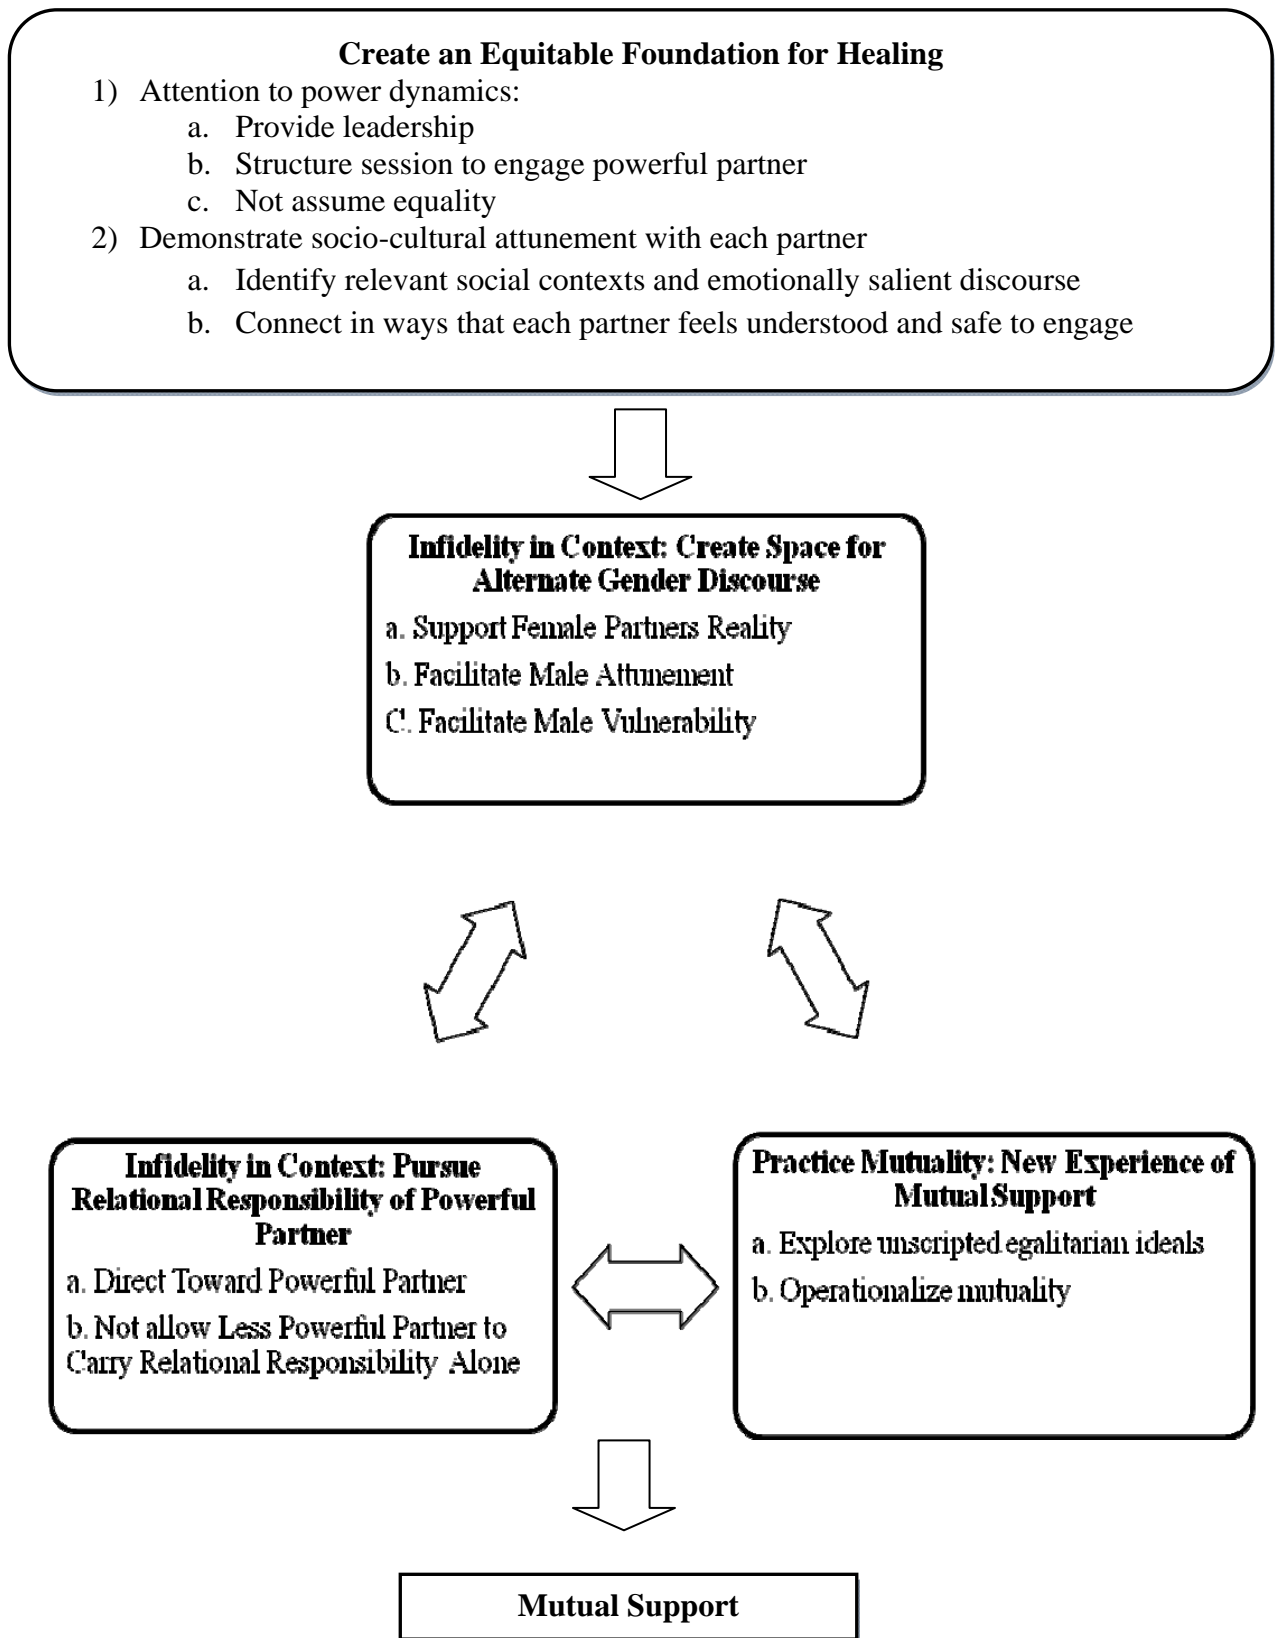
**Create an Equitable Foundation for Healing**

1) Attention to power dynamics:
a. Provide leadership
b. Structure session to engage powerful partner
c. Not assume equality
2) Demonstrate socio-cultural attunement with each partner
a. Identify relevant social contexts and emotionally salient discourse
b. Connect in ways that each partner feels understood and safe to engage

**Infidelity in Context: Create Space for Alternate Gender Discourse**

a. Support Female Partners Reality
b. Facilitate Male Attunement
C. Facilitate Male Vulnerability

**Infidelity in Context: Pursue Relational Responsibility of Powerful Partner**

a. Direct Toward Powerful Partner
b. Not allow Less Powerful Partner to Carry Relational Responsibility Alone

**Practice Mutuality: New Experience of Mutual Support**

a. Explore unscripted egalitarian ideals
b. Operationalize mutuality

**Mutual Support**